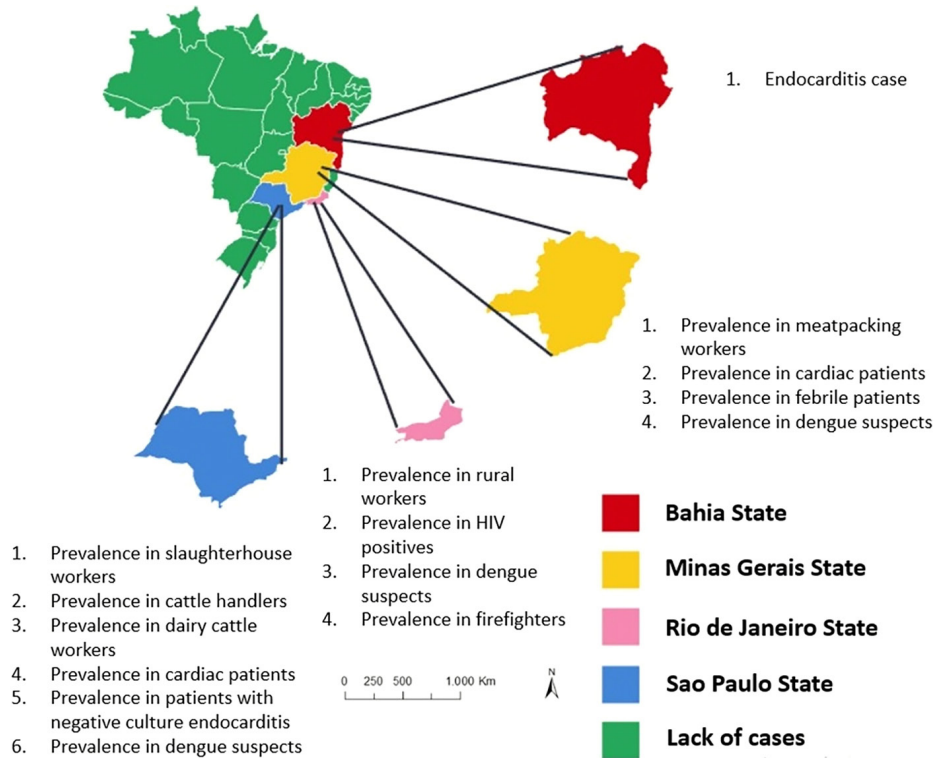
1. Endocarditis case

1. Prevalence in meatpacking workers
2. Prevalence in cardiac patients
3. Prevalence in febrile patients
4. Prevalence in dengue suspects

1. Prevalence in rural workers
2. Prevalence in HIV positives
3. Prevalence in dengue suspects
4. Prevalence in firefighters

1. Prevalence in slaughterhouse workers
2. Prevalence in cattle handlers
3. Prevalence in dairy cattle workers
4. Prevalence in cardiac patients
5. Prevalence in patients with negative culture endocarditis
6. Prevalence in dengue suspects

0 250 500 1.000 Km

N

Bahia State

Minas Gerais State

Rio de Janeiro State

Sao Paulo State

Lack of cases